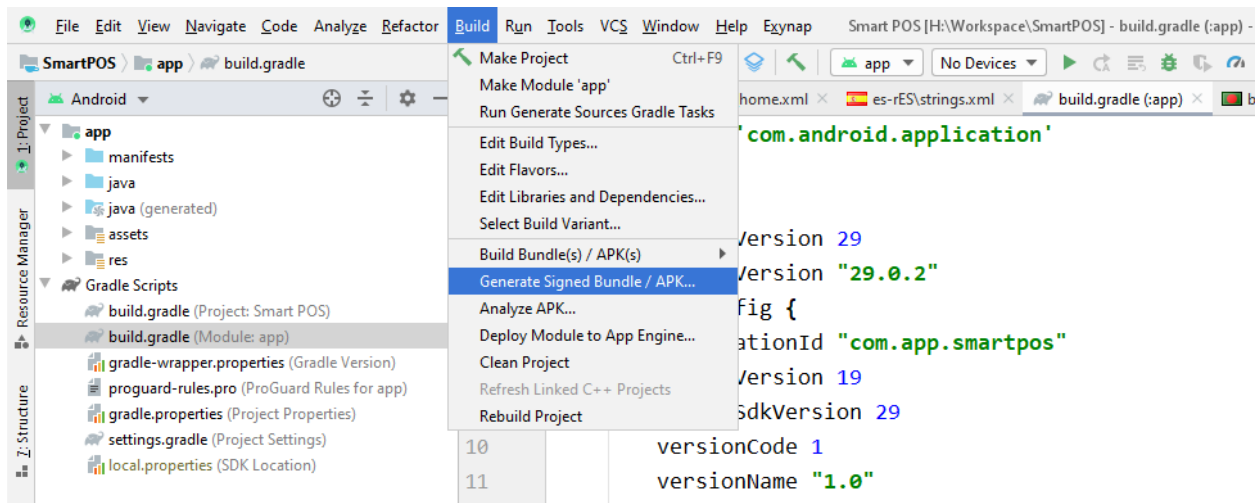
File Edit View Navigate Code Analyze Refactor Build Run Tools VCS Window Help Exynap Smart POS [H:\Workspace\SmartPOS] - build.gradle (:app) -

SmartPOS app build.gradle

app No Devices

Android

1: Project

Resource Manager

Z: Structure

app
manifests
java
java (generated)
assets
res
Gradle Scripts
build.gradle (Project: Smart POS)
build.gradle (Module: app)
gradle-wrapper.properties (Gradle Version)
proguard-rules.pro (ProGuard Rules for app)
gradle.properties (Project Properties)
settings.gradle (Project Settings)
local.properties (SDK Location)

Make Project Ctrl+F9
Make Module 'app'
Run Generate Sources Gradle Tasks
Edit Build Types...
Edit Flavors...
Edit Libraries and Dependencies...
Select Build Variant...
Build Bundle(s) / APK(s)
Generate Signed Bundle / APK...
Analyze APK...
Deploy Module to App Engine...
Clean Project
Refresh Linked C++ Projects
Rebuild Project

home.xml × es-rES\strings.xml × build.gradle (:app) ×

'com.android.application'

Version 29
Version "29.0.2"
fig {
ationId "com.app.smartpos"
Version 19
SdkVersion 29
10 versionCode 1
11 versionName "1.0"